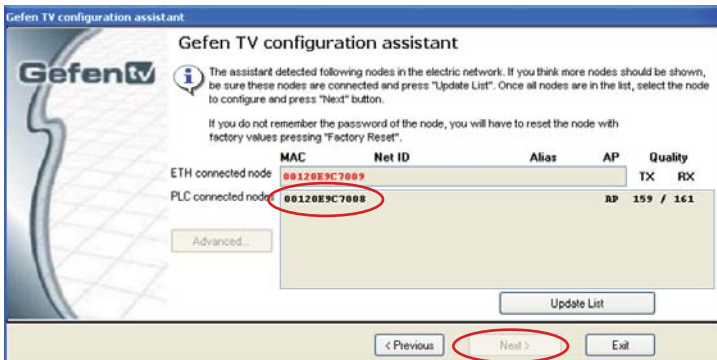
Gefen TV configuration assistant

Gefen TV configuration assistant

GefenTV

The assistant detected following nodes in the electric network. If you think more nodes should be shown, be sure these nodes are connected and press "Update List". Once all nodes are in the list, select the node to configure and press "Next" button.

If you do not remember the password of the node, you will have to reset the node with factory values pressing "Factory Reset".

| | MAC | Net ID | Alias | AP | Quality TX | RX |
|---|---|---|---|---|---|---|
| ETH connected node | 00120E9C7009 | | | | | |
| PLC connected nodes | 00120E9C7008 | | | AP | 159 / | 161 |

Advanced...

Update List

< Previous

Next >

Exit